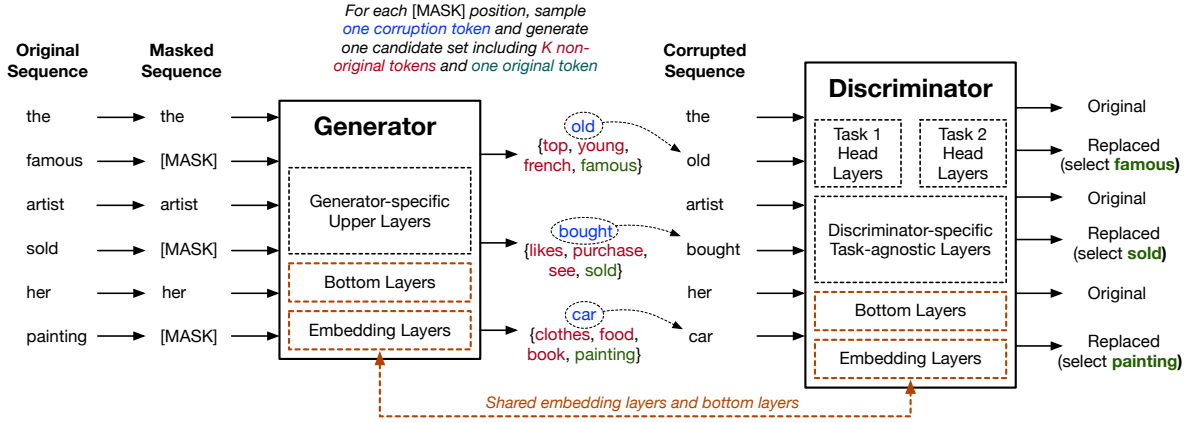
For each [MASK] position, sample one corruption token and generate one candidate set including K non-original tokens and one original token

Original Sequence

the
famous
artist
sold
her
painting

Masked Sequence

the
[MASK]
artist
[MASK]
her
[MASK]

Generator

Generator-specific Upper Layers

Bottom Layers

Embedding Layers

old
{top, young, french, famous}

bought
{likes, purchase, see, sold}

car
{clothes, food, book, painting}

Corrupted Sequence

the
old
artist
bought
her
car

Discriminator

Task 1 Head Layers

Task 2 Head Layers

Discriminator-specific Task-agnostic Layers

Bottom Layers

Embedding Layers

Original
Replaced (select famous)
Original
Replaced (select sold)
Original
Replaced (select painting)

Shared embedding layers and bottom layers